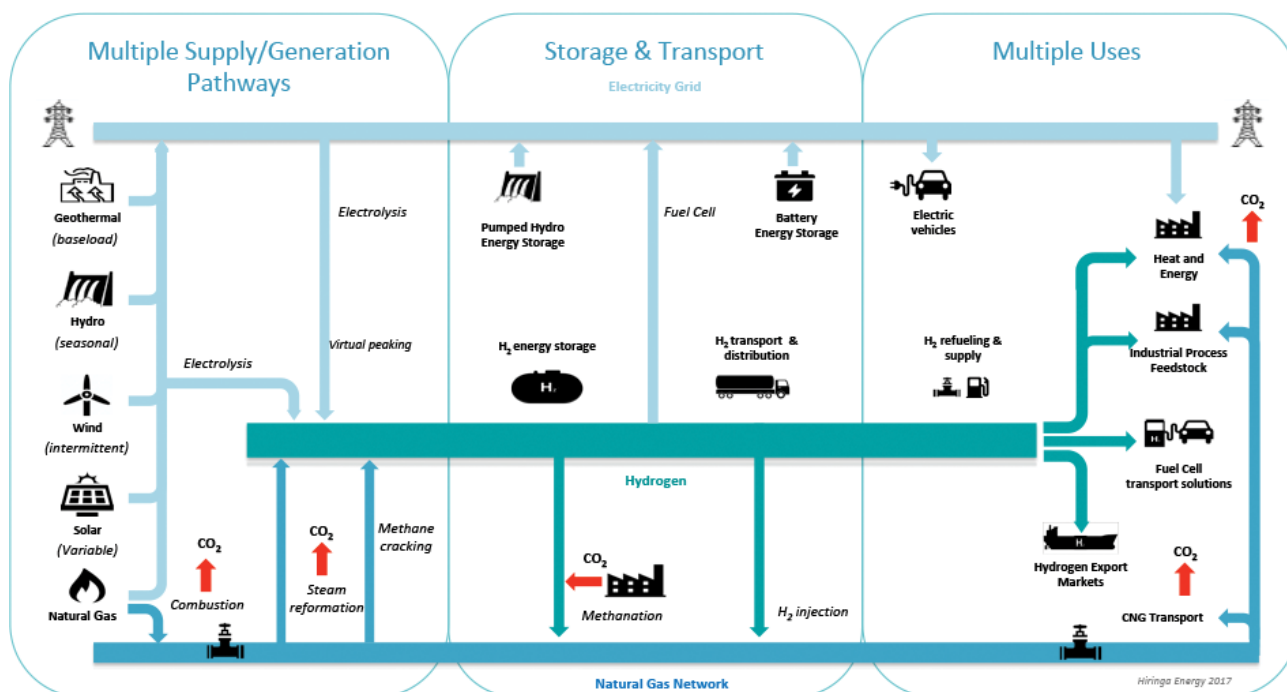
Multiple Supply/Generation Pathways

Storage & Transport

Multiple Uses

Electricity Grid

Geothermal
(baseload)

Hydro
(seasonal)

Wind
(intermittent)

Solar
(Variable)

Natural Gas

Electrolysis

Electrolysis

Virtual peaking

$CO_2$

Combustion

$CO_2$

Steam reformation

Methane cracking

Pumped Hydro Energy Storage

Fuel Cell

Battery Energy Storage

$H_2$ energy storage

$H_2$

$H_2$ transport & distribution

Hydrogen

$CO_2$

Methanation

$H_2$ injection

Electric vehicles

$H_2$ refueling & supply

$CO_2$

Heat and Energy

Industrial Process Feedstock

H

Fuel Cell transport solutions

H

Hydrogen Export Markets

$CO_2$

CNG Transport

Natural Gas Network

Hiringa Energy 2017